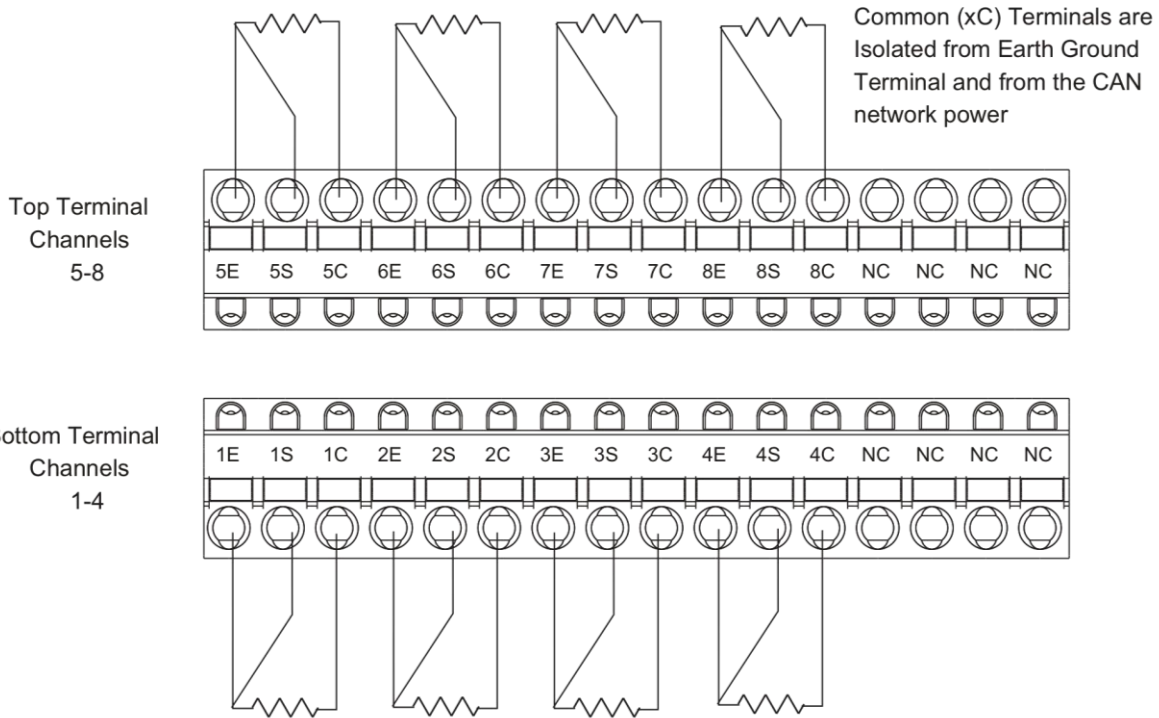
Common (xC) Terminals are Isolated from Earth Ground Terminal and from the CAN network power

Top Terminal Channels 5-8

| 5E | 5S | 5C | 6E | 6S | 6C | 7E | 7S | 7C | 8E | 8S | 8C | NC | NC | NC | NC |
|---|---|---|---|---|---|---|---|---|---|---|---|---|---|---|---|

ottom Terminal Channels 1-4

| 1E | 1S | 1C | 2E | 2S | 2C | 3E | 3S | 3C | 4E | 4S | 4C | NC | NC | NC | NC |
|---|---|---|---|---|---|---|---|---|---|---|---|---|---|---|---|